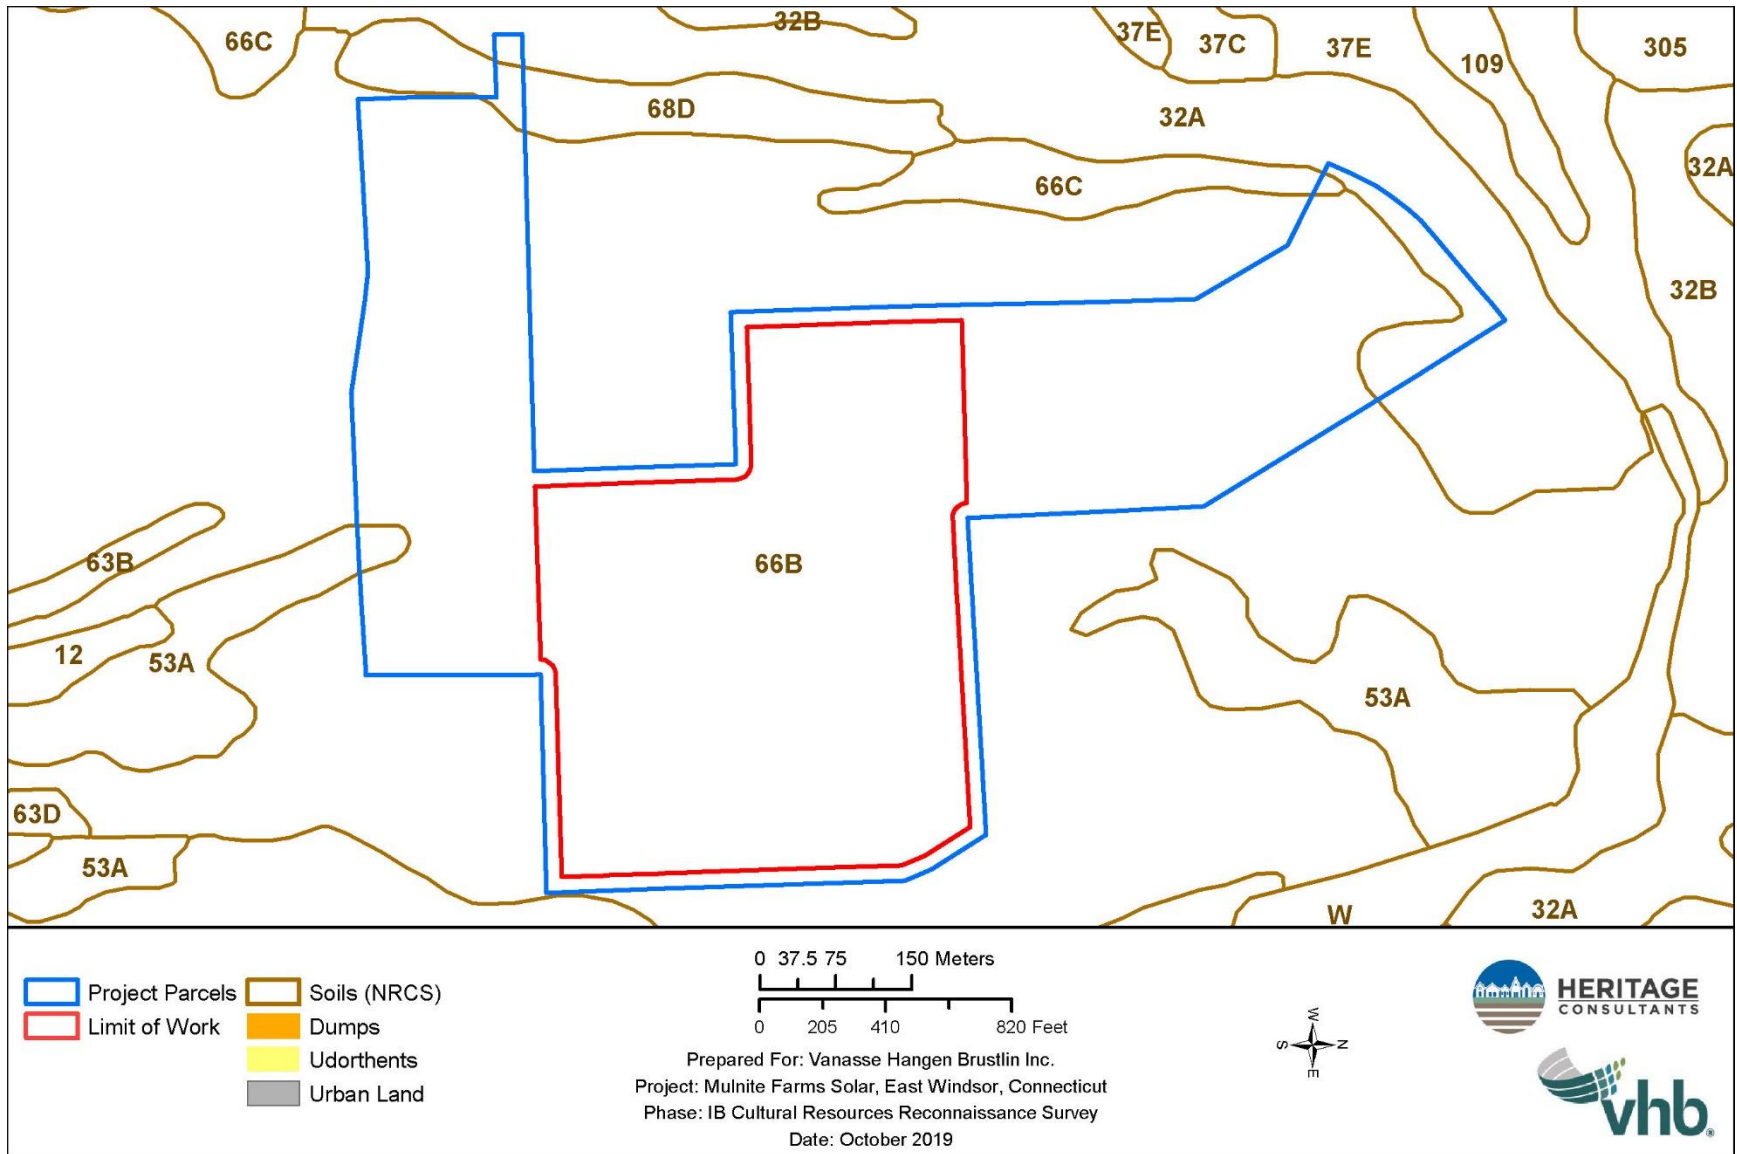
66C
32B
37E
37C
37E
109
305
68D
32A
32A
66C
32B
66B
63B
12
53A
53A
63D
53A
W
32A

Project Parcels
Limit of Work
Soils (NRCS)
Dumps
Udorthents
Urban Land

0 37.5 75 150 Meters
0 205 410 820 Feet

Prepared For: Vanasse Hangen Brustlin Inc.
Project: Mulnite Farms Solar, East Windsor, Connecticut
Phase: IB Cultural Resources Reconnaissance Survey
Date: October 2019

W
S N
E

HERITAGE
CONSULTANTS

vhb